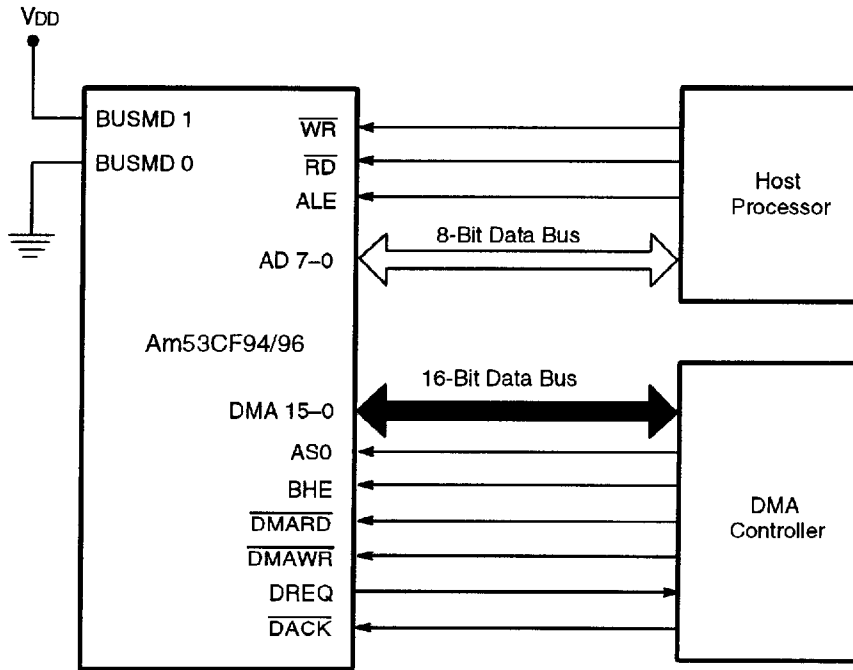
$V_{DD}$

BUSMD 1

BUSMD 0

$\overline{WR}$

$\overline{RD}$

ALE

AD 7–0

8-Bit Data Bus

Host Processor

Am53CF94/96

16-Bit Data Bus

DMA 15–0

AS0

BHE

$\overline{DMARD}$

$\overline{DMAWR}$

DREQ

$\overline{DACK}$

DMA Controller